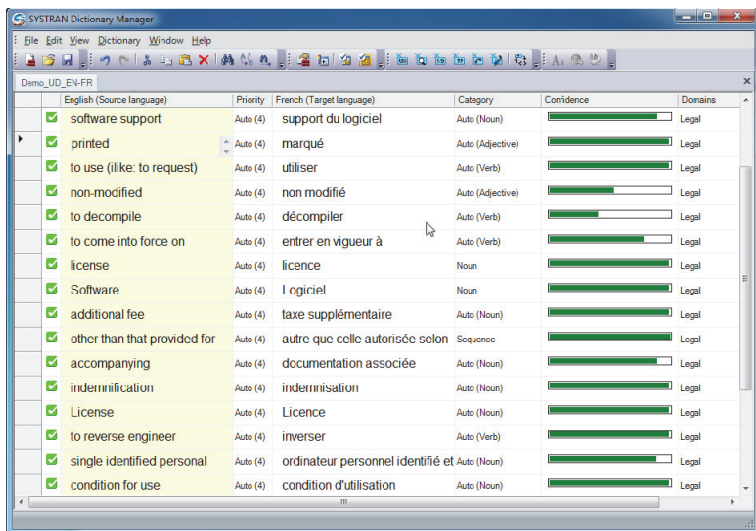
SYSTRAN Dictionary Manager

File Edit View Dictionary Window Help

Demo_UD_EN-FR

| English (Source language) | Priority | French (Target language) | Category | Confidence | Domains |
|---|---|---|---|---|---|
| software support | Auto (4) | support du logiciel | Auto (Noun) | | Legal |
| printed | Auto (4) | marqué | Auto (Adjective) | | Legal |
| to use (like: to request) | Auto (4) | utiliser | Auto (Verb) | | Legal |
| non-modified | Auto (4) | non modifié | Auto (Adjective) | | Legal |
| to decompile | Auto (4) | décompiler | Auto (Verb) | | Legal |
| to come into force on | Auto (4) | entrer en vigueur à | Auto (Verb) | | Legal |
| license | Auto (4) | licence | Noun | | Legal |
| Software | Auto (4) | Logiciel | Noun | | Legal |
| additional fee | Auto (4) | taxe supplémentaire | Auto (Noun) | | Legal |
| other than that provided for | Auto (4) | autre que celle autorisée selon | Sequence | | Legal |
| accompanying | Auto (4) | documentation associée | Auto (Noun) | | Legal |
| indemnification | Auto (4) | indemnisation | Auto (Noun) | | Legal |
| License | Auto (4) | Licence | Auto (Noun) | | Legal |
| to reverse engineer | Auto (4) | inverser | Auto (Verb) | | Legal |
| single identified personal | Auto (4) | ordinateur personnel identifié et | Auto (Noun) | | Legal |
| condition for use | Auto (4) | condition d'utilisation | Auto (Noun) | | Legal |